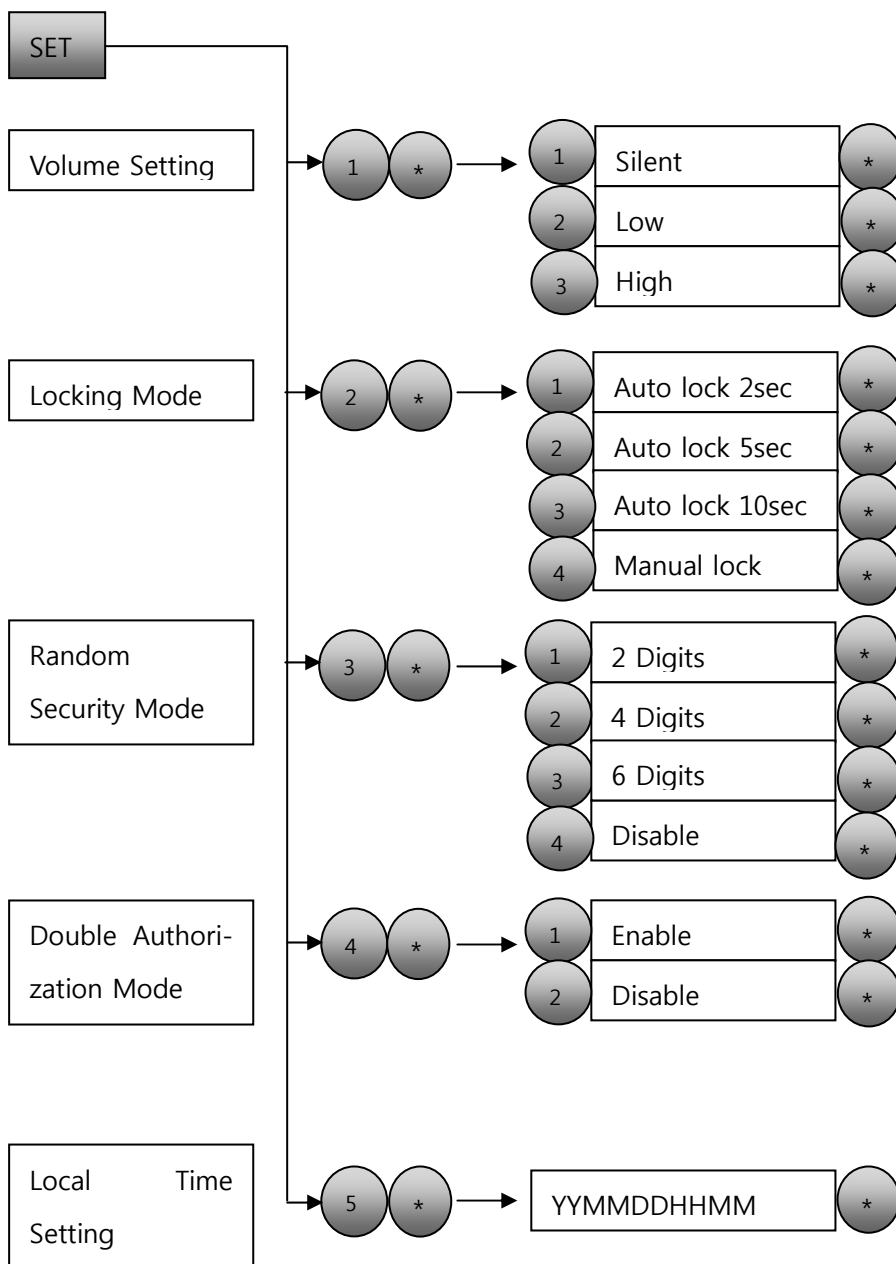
SET

Volume Setting

1 *

1 Silent *
2 Low *
3 High *

Locking Mode

2 *

1 Auto lock 2sec *
2 Auto lock 5sec *
3 Auto lock 10sec *
4 Manual lock *

Random Security Mode

3 *

1 2 Digits *
2 4 Digits *
3 6 Digits *
4 Disable *

Double Authorization Mode

4 *

1 Enable *
2 Disable *

Local Time Setting

5 *

YYMMDDHHMM *